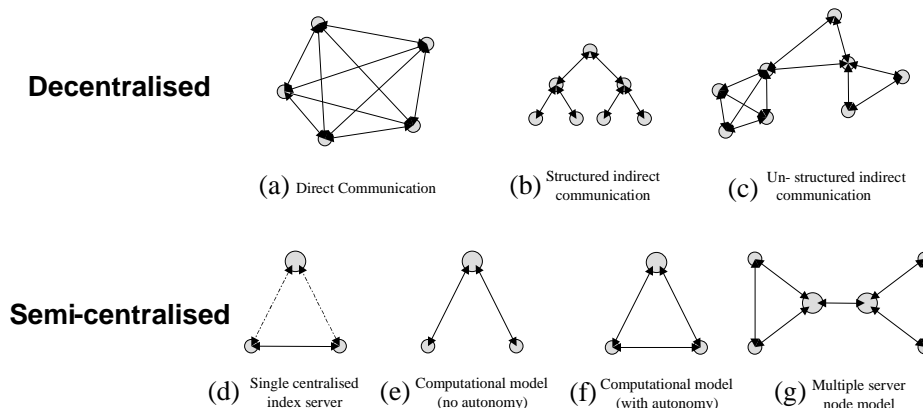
Decentralised

(a) Direct Communication

(b) Structured indirect communication

(c) Un- structured indirect communication

Semi-centralised

(d) Single centralised index server

(e) Computational model (no autonomy)

(f) Computational model (with autonomy)

(g) Multiple server node model